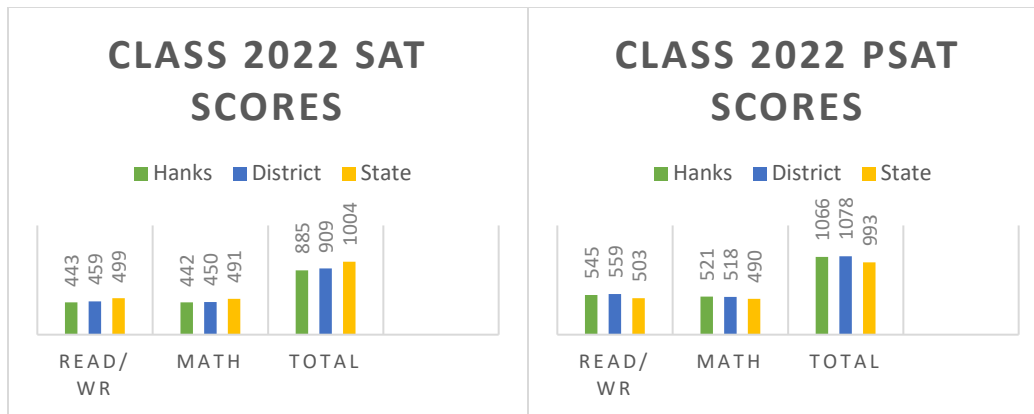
CLASS 2022 SAT SCORES

Hanks District State

443 459 499
442 450 491
885 909 1004

READ/WR MATH TOTAL

CLASS 2022 PSAT SCORES

Hanks District State

545 559 503
521 518 490
1066 1078 993

READ/WR MATH TOTAL